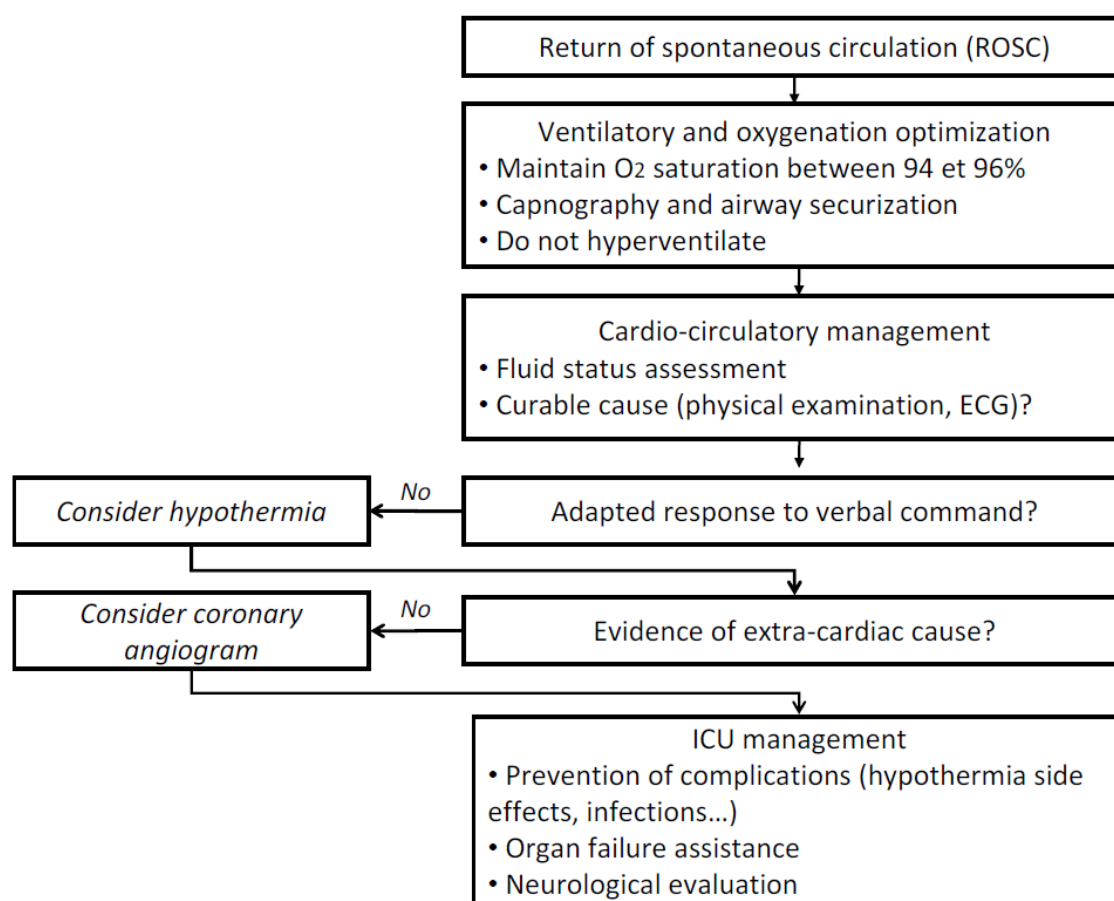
Return of spontaneous circulation (ROSC)

Ventilatory and oxygenation optimization
• Maintain $O_2$ saturation between 94 et 96%
• Capnography and airway securization
• Do not hyperventilate

Cardio-circulatory management
• Fluid status assessment
• Curable cause (physical examination, ECG)?

Adapted response to verbal command?

No

Consider hypothermia

Evidence of extra-cardiac cause?

No

Consider coronary angiogram

ICU management
• Prevention of complications (hypothermia side effects, infections…)
• Organ failure assistance
• Neurological evaluation